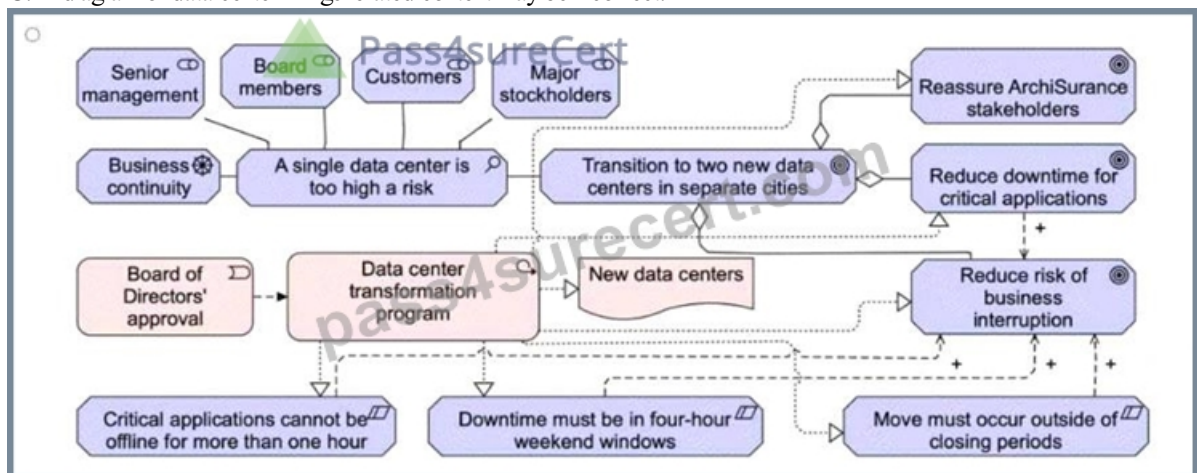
Pass4sureCert

Senior management

Board members

Customers

Major stockholders

Reassure ArchiSurance stakeholders

Business continuity

A single data center is too high a risk

Transition to two new data centers in separate cities

Reduce downtime for critical applications

+

Board of Directors' approval

Data center transformation program

New data centers

Reduce risk of business interruption

+

+

+

Critical applications cannot be offline for more than one hour

Downtime must be in four-hour weekend windows

Move must occur outside of closing periods

pass4surecert.com